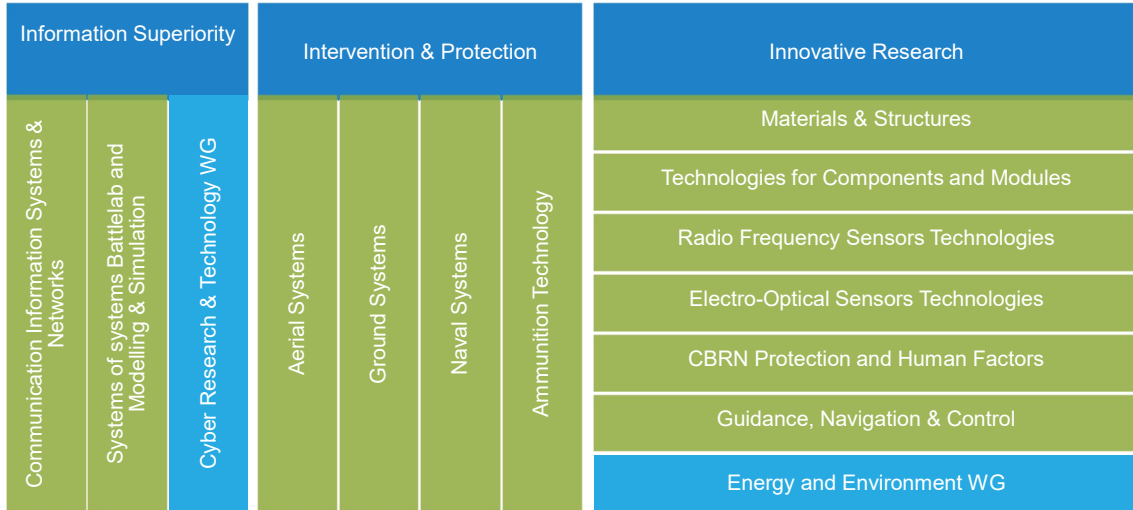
Information Superiority

Communication Information Systems & Networks

Systems of systems Battlelab and Modelling & Simulation

Cyber Research & Technology WG

Intervention & Protection

Aerial Systems

Ground Systems

Naval Systems

Ammunition Technology

Innovative Research

Materials & Structures

Technologies for Components and Modules

Radio Frequency Sensors Technologies

Electro-Optical Sensors Technologies

CBRN Protection and Human Factors

Guidance, Navigation & Control

Energy and Environment WG